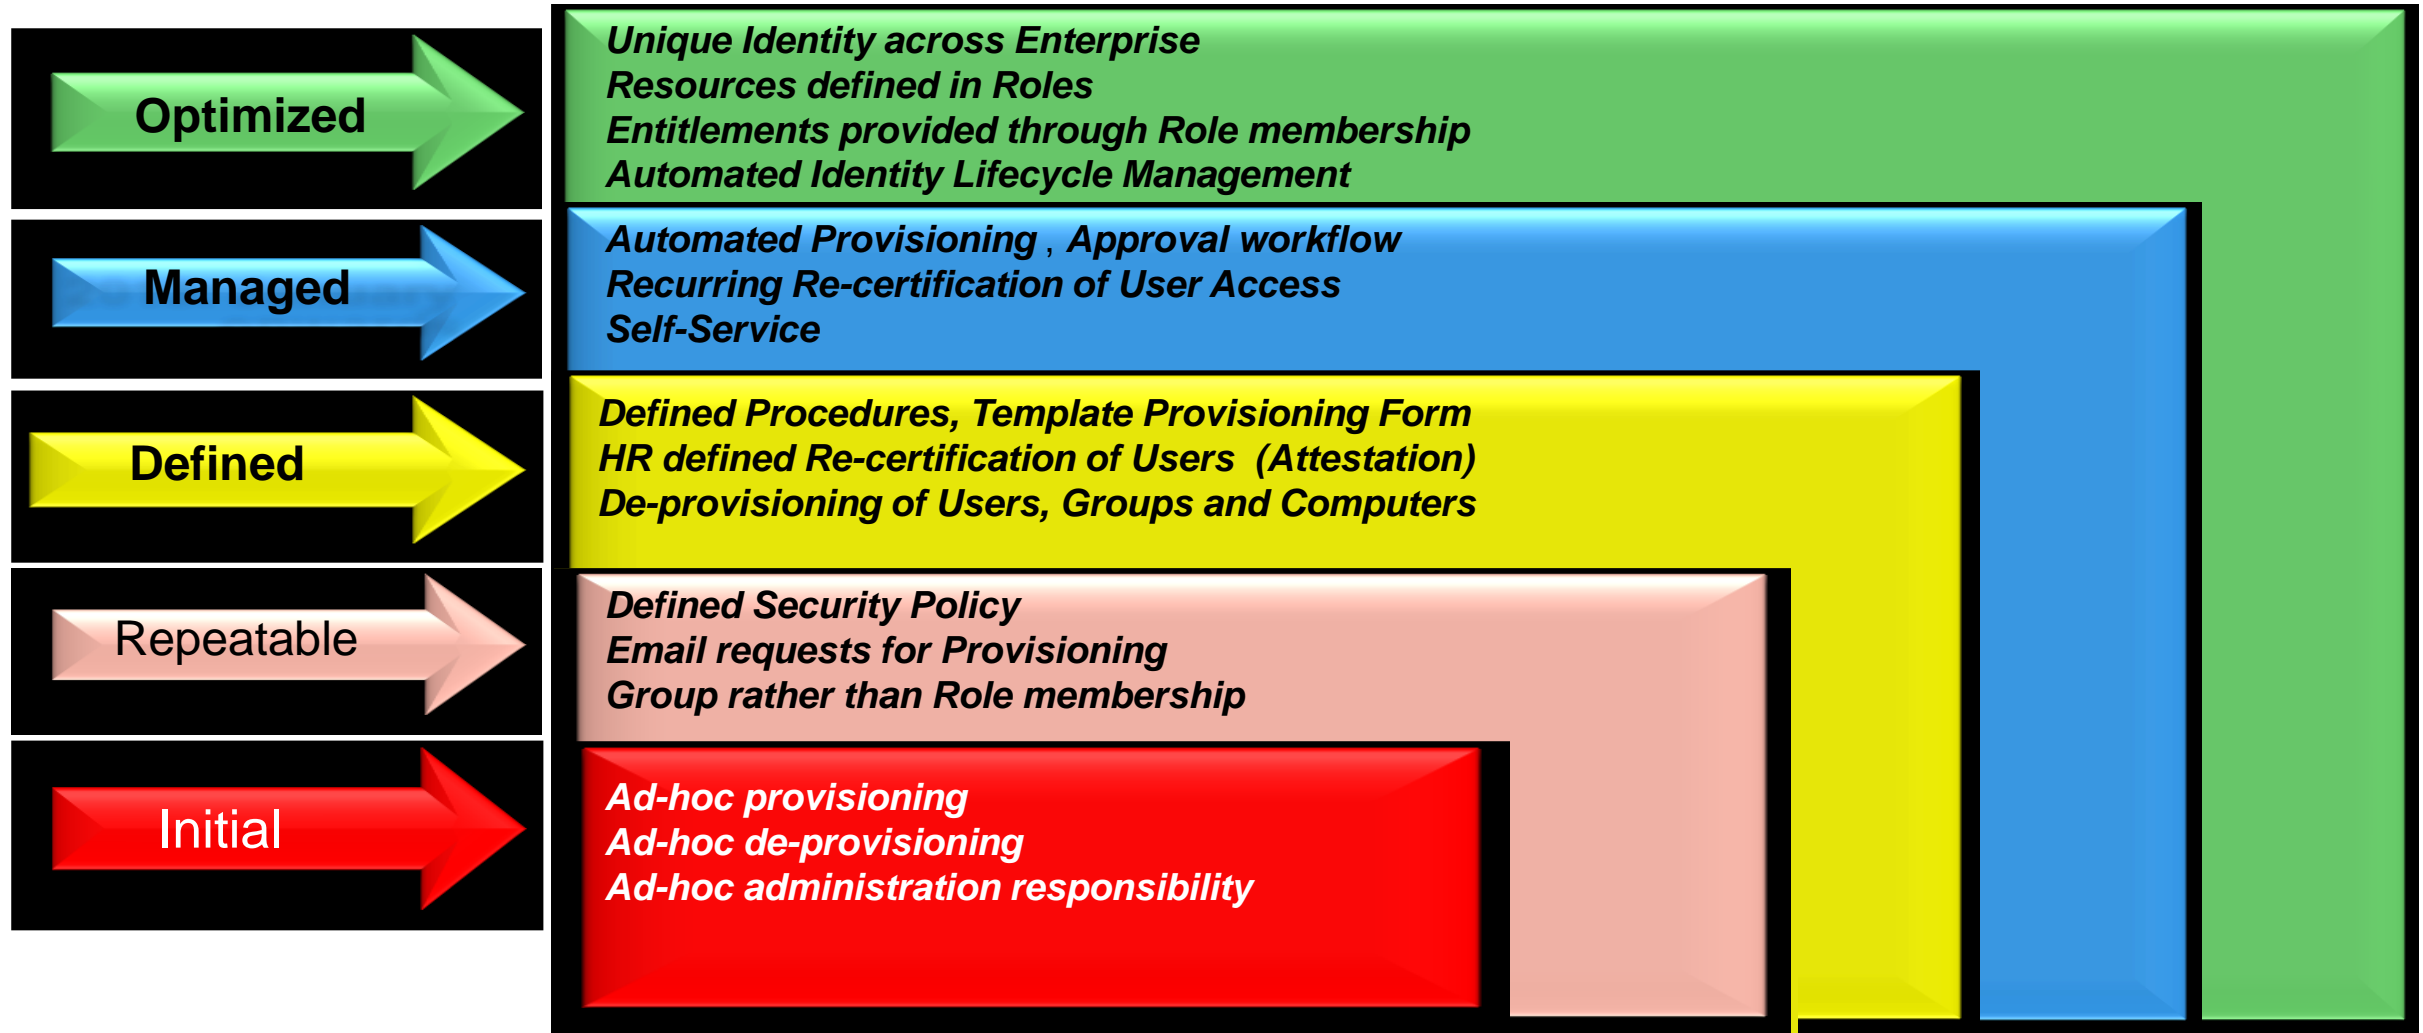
Optimized

Managed

Defined

Repeatable

Initial

Unique Identity across Enterprise
Resources defined in Roles
Entitlements provided through Role membership
Automated Identity Lifecycle Management

Automated Provisioning , Approval workflow
Recurring Re-certification of User Access
Self-Service

Defined Procedures, Template Provisioning Form
HR defined Re-certification of Users (Attestation)
De-provisioning of Users, Groups and Computers

Defined Security Policy
Email requests for Provisioning
Group rather than Role membership

Ad-hoc provisioning
Ad-hoc de-provisioning
Ad-hoc administration responsibility